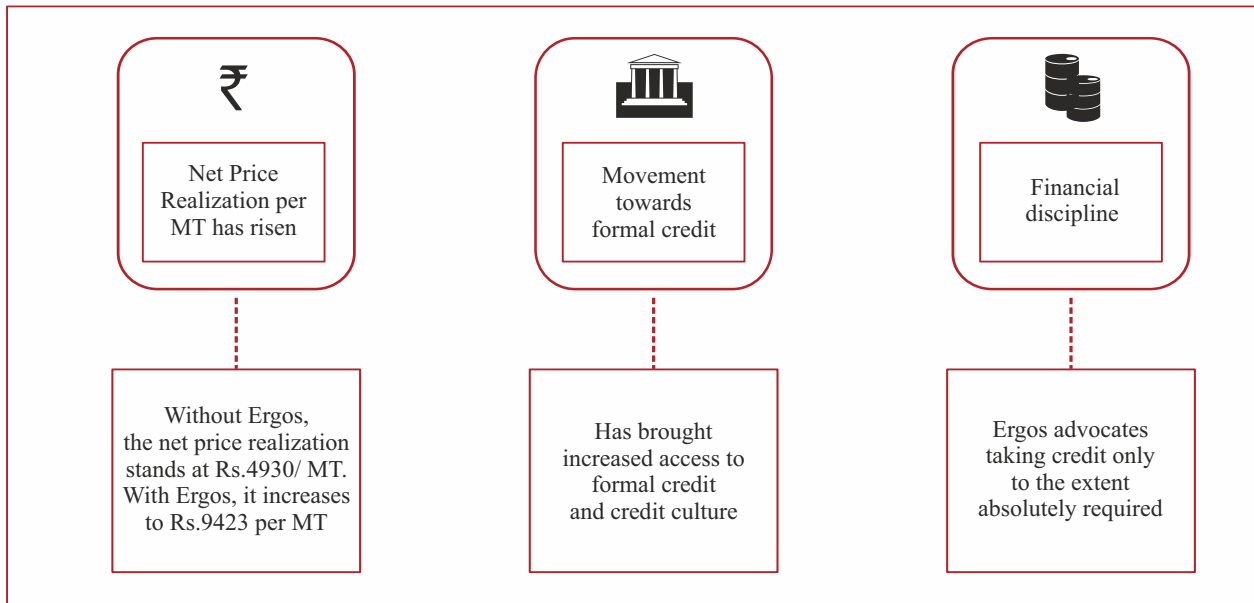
₹

Net Price Realization per MT has risen

Without Ergos, the net price realization stands at Rs.4930/ MT. With Ergos, it increases to Rs.9423 per MT

Movement towards formal credit

Has brought increased access to formal credit and credit culture

Financial discipline

Ergos advocates taking credit only to the extent absolutely required